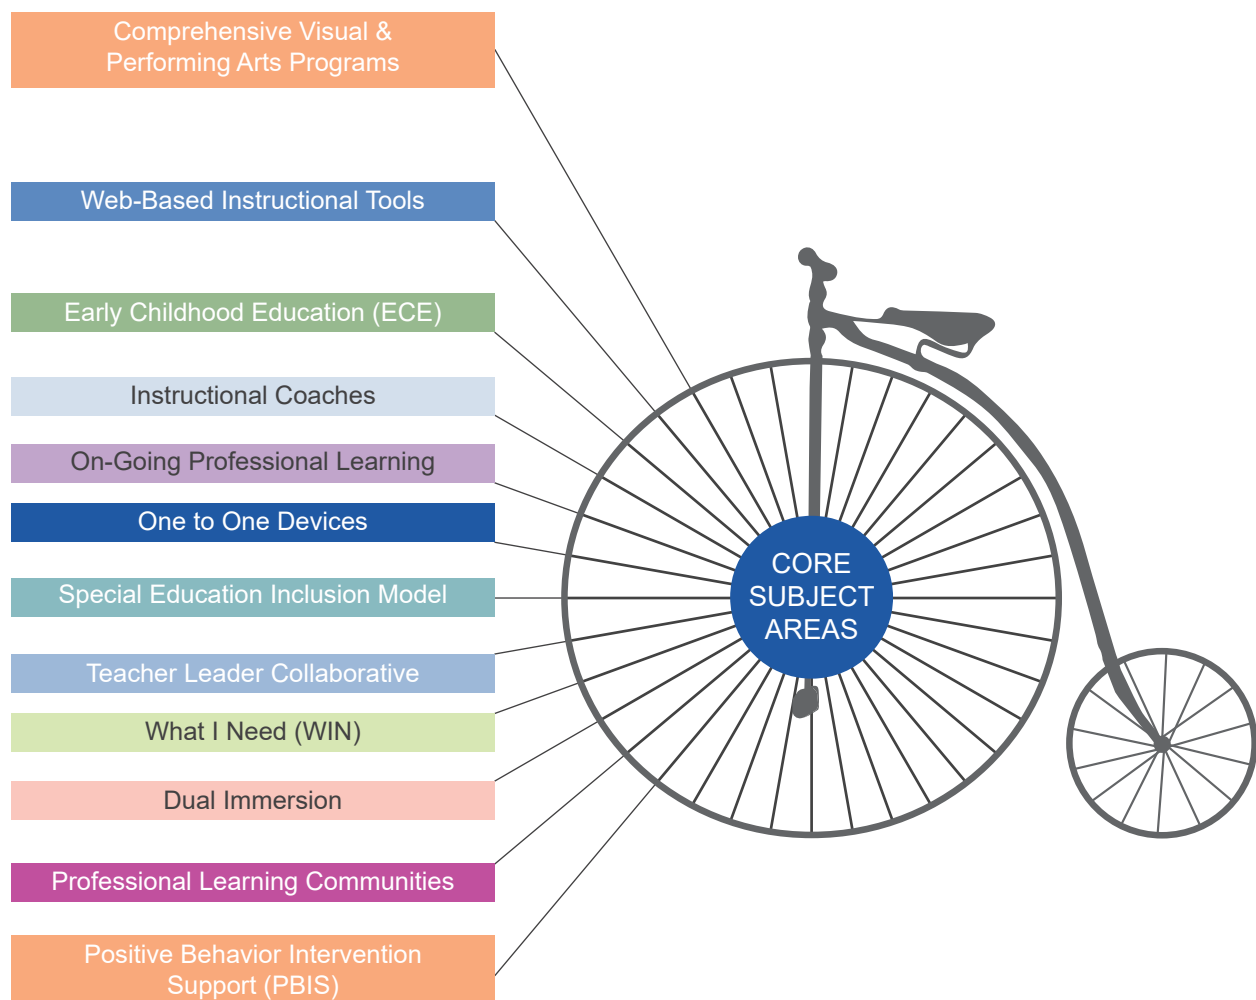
Comprehensive Visual & Performing Arts Programs

Web-Based Instructional Tools

Early Childhood Education (ECE)

Instructional Coaches

On-Going Professional Learning

One to One Devices

Special Education Inclusion Model

Teacher Leader Collaborative

What I Need (WIN)

Dual Immersion

Professional Learning Communities

Positive Behavior Intervention Support (PBIS)

CORE SUBJECT AREAS